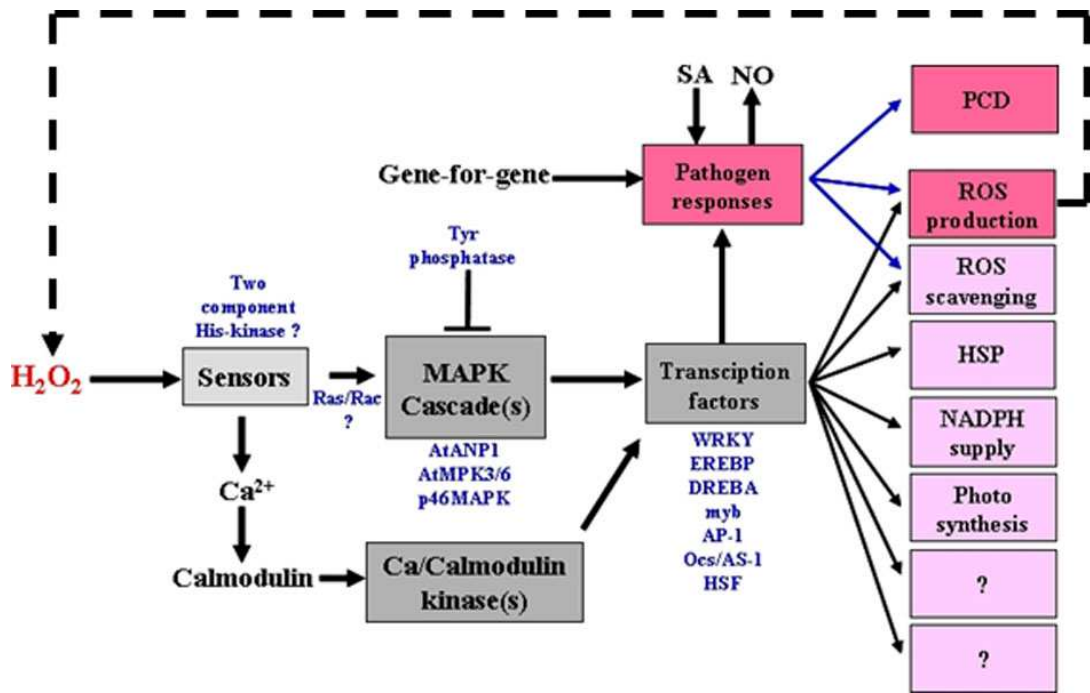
SA NO

PCD

Gene-for-gene

Pathogen responses

ROS production

Tyr phosphatase

ROS scavenging

Two component His-kinase ?

$H_2O_2$

Sensors

Ras/Rac ?

MAPK Cascade(s)

Transciption factors

HSP

AtANP1
AtMPK3/6
p46MAPK

WRKY
EREBP
DREBA
myb
AP-1
Ocs/AS-1
HSF

NADPH supply

$Ca^{2+}$

Photo synthesis

Calmodulin

Ca/Calmodulin kinase(s)

?

?